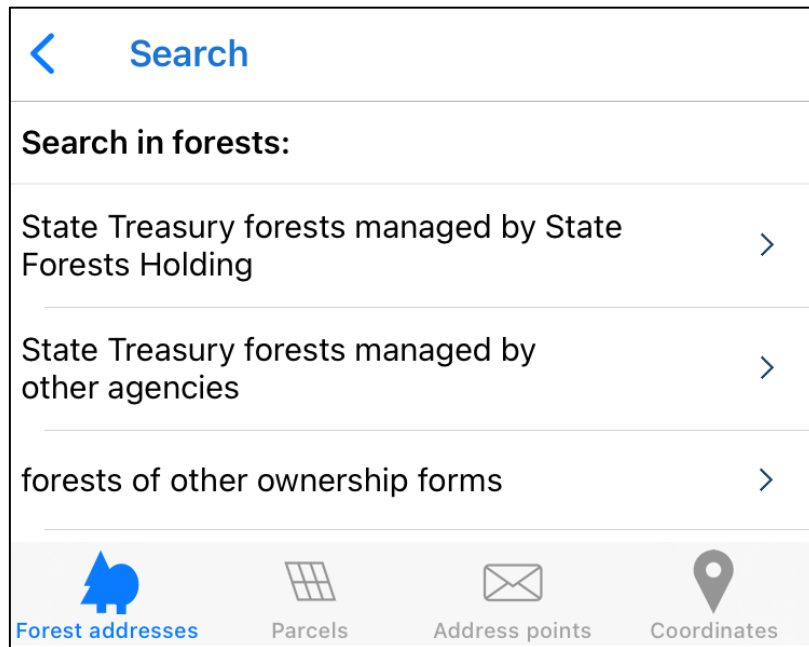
Search

Search in forests:

State Treasury forests managed by State Forests Holding

State Treasury forests managed by other agencies

forests of other ownership forms

Forest addresses
Parcels
Address points
Coordinates